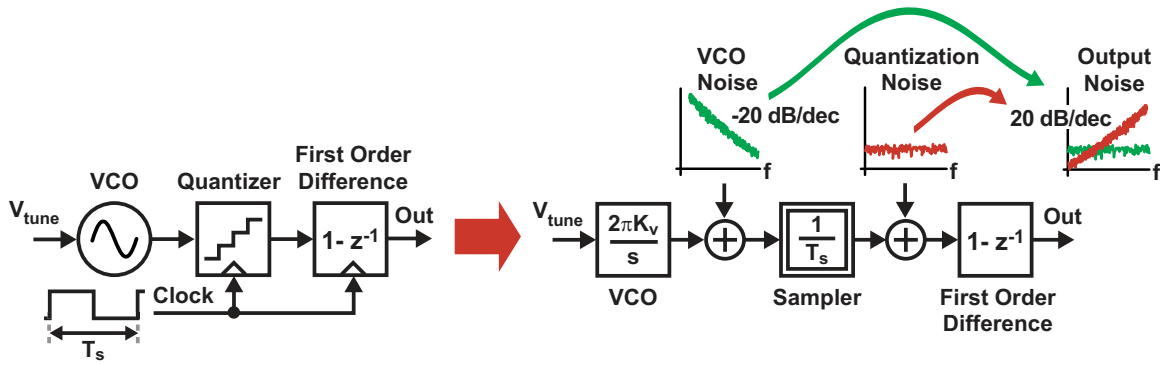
VCO

Quantizer

First Order Difference

$V_{tune}$

$1- z^{-1}$

Out

Clock

$T_s$

VCO Noise

-20 dB/dec

f

Quantization Noise

f

Output Noise

20 dB/dec

f

$V_{tune}$

$\frac{2\pi K_v}{s}$

VCO

$\frac{1}{T_s}$

Sampler

$1- z^{-1}$

Out

First Order Difference